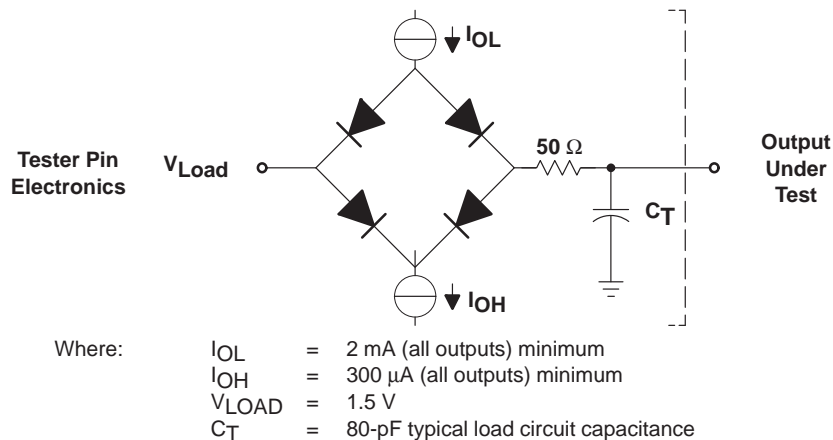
$I_{OL}$

Tester Pin Electronics

$V_{Load}$

50 Ω

Output Under Test

$C_T$

$I_{OH}$

Where: $I_{OL}$ = 2 mA (all outputs) minimum
$I_{OH}$ = 300 μA (all outputs) minimum
$V_{LOAD}$ = 1.5 V
$C_T$ = 80-pF typical load circuit capacitance